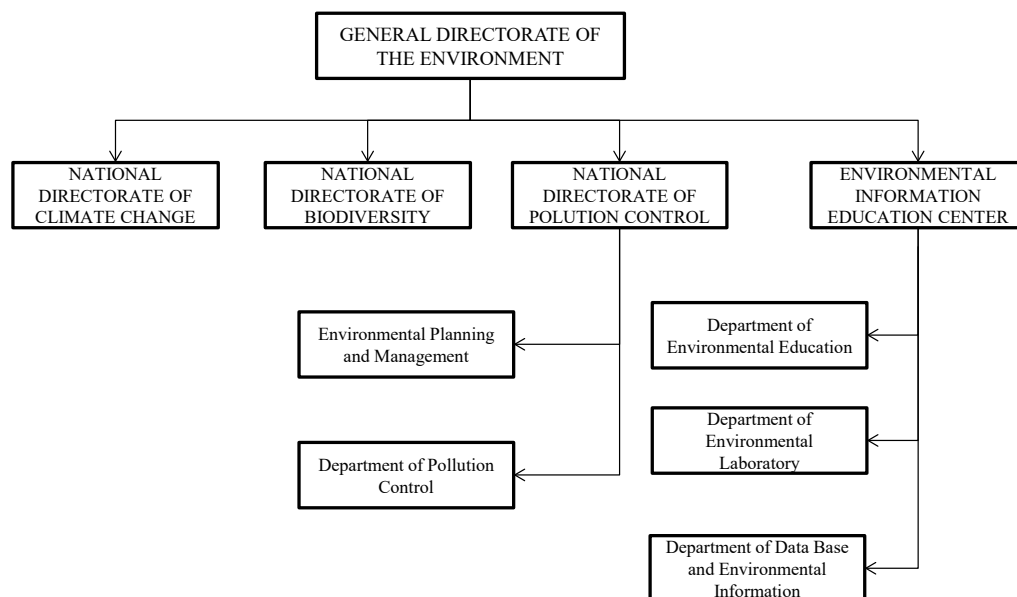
GENERAL DIRECTORATE OF THE ENVIRONMENT

NATIONAL DIRECTORATE OF CLIMATE CHANGE

NATIONAL DIRECTORATE OF BIODIVERSITY

NATIONAL DIRECTORATE OF POLUTION CONTROL

ENVIRONMENTAL INFORMATION EDUCATION CENTER

Environmental Planning and Management

Department of Pollution Control

Department of Environmental Education

Department of Environmental Laboratory

Department of Data Base and Environmental Information